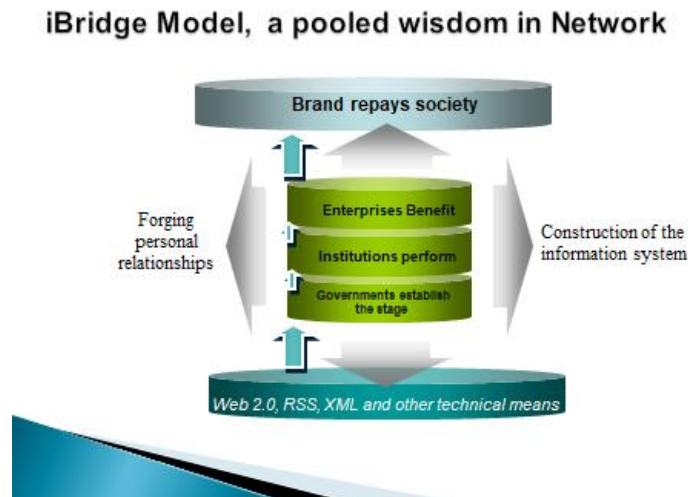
iBridge Model, a pooled wisdom in Network

Brand repays society

Forging personal relationships

Enterprises Benefit

Institutions perform

Governments establish the stage

Construction of the information system

Web 2.0, RSS, XML and other technical means